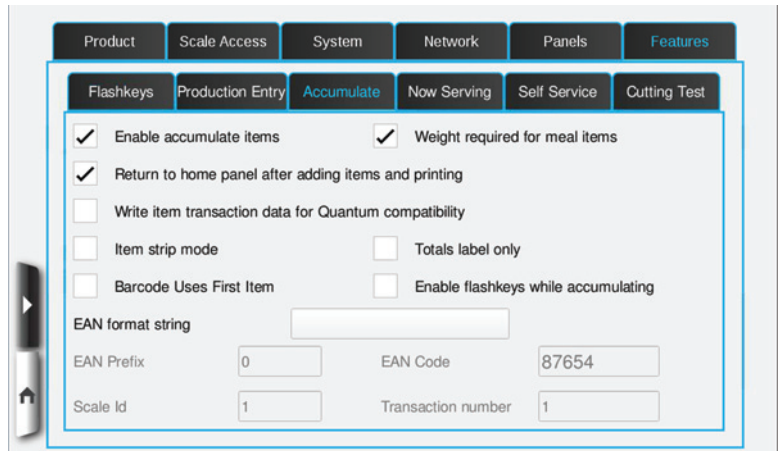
Product | Scale Access | System | Network | Panels | Features

Flashkeys | Production Entry | Accumulate | Now Serving | Self Service | Cutting Test

✓ Enable accumulate items

✓ Weight required for meal items

✓ Return to home panel after adding items and printing

Write item transaction data for Quantum compatibility

Item strip mode

Totals label only

Barcode Uses First Item

Enable flashkeys while accumulating

EAN format string

EAN Prefix 0

EAN Code 87654

Scale Id 1

Transaction number 1